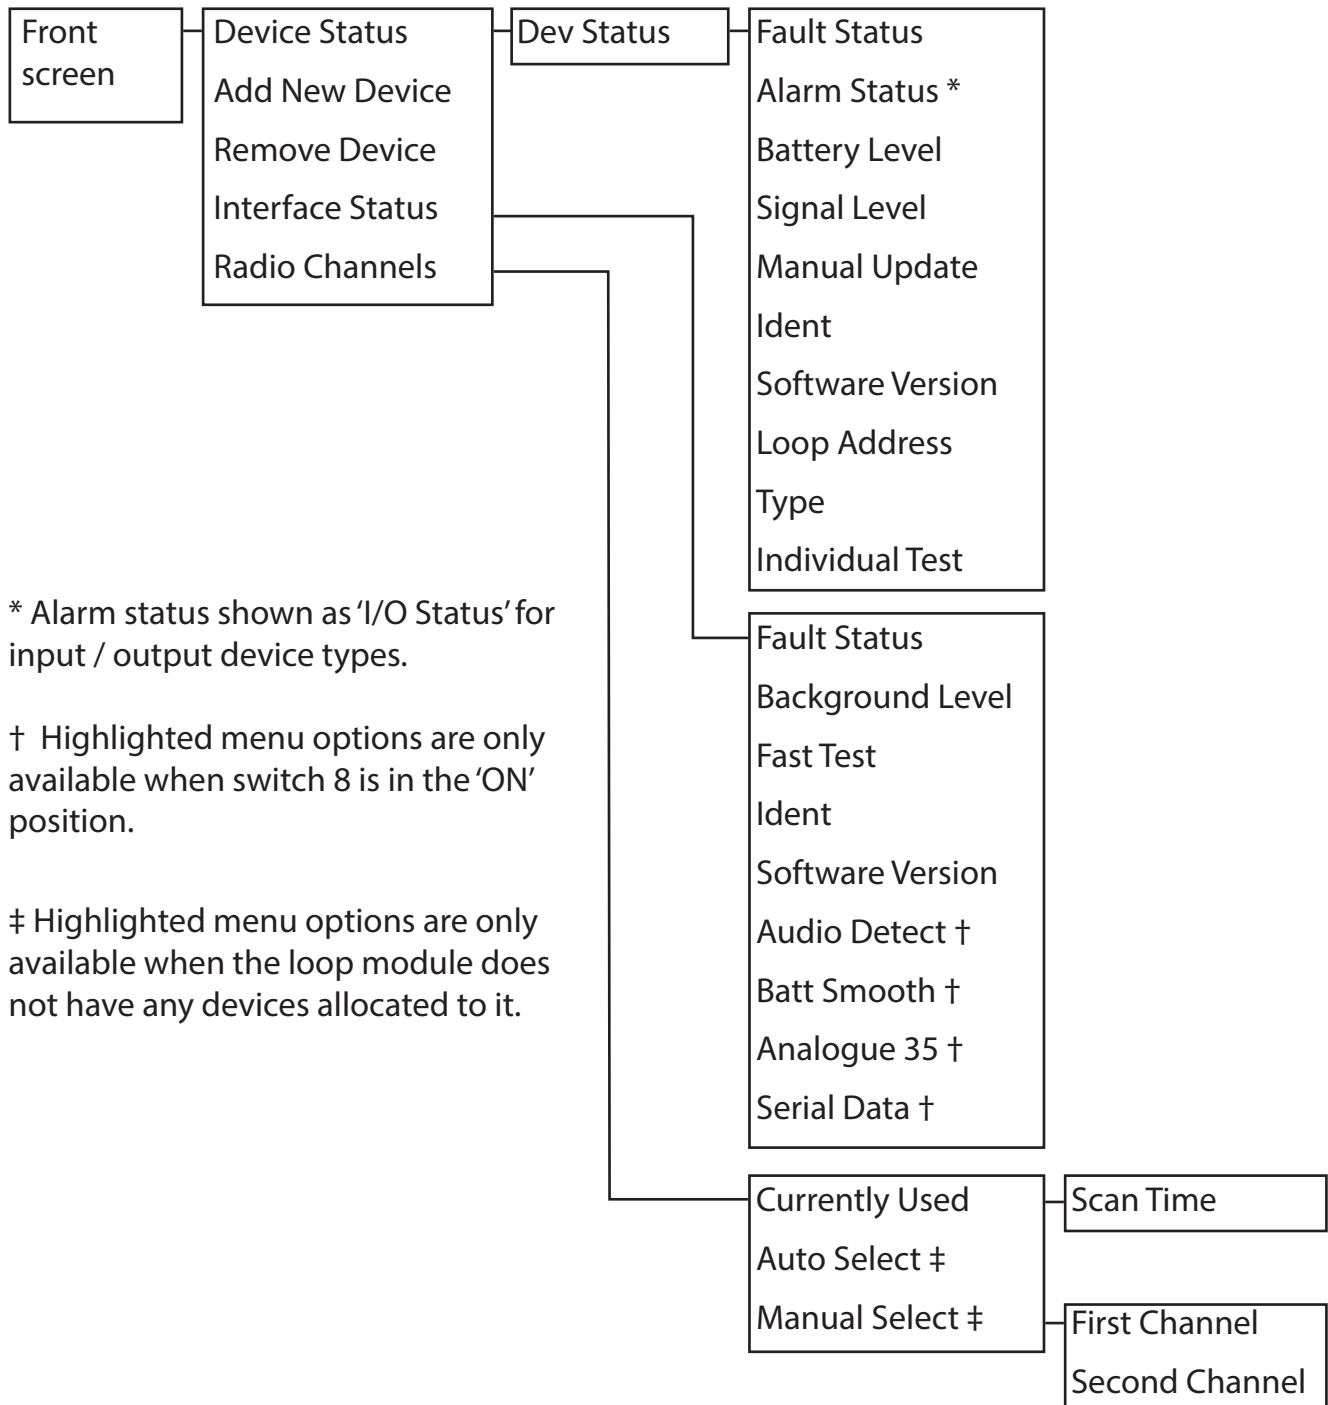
Front screen

Device Status
Add New Device
Remove Device
Interface Status
Radio Channels

Dev Status

Fault Status
Alarm Status *
Battery Level
Signal Level
Manual Update
Ident
Software Version
Loop Address
Type
Individual Test

* Alarm status shown as 'I/O Status' for input / output device types.

† Highlighted menu options are only available when switch 8 is in the 'ON' position.

‡ Highlighted menu options are only available when the loop module does not have any devices allocated to it.

Fault Status
Background Level
Fast Test
Ident
Software Version
Audio Detect †
Batt Smooth †
Analogue 35 †
Serial Data †

Currently Used
Auto Select ‡
Manual Select ‡

Scan Time

First Channel
Second Channel